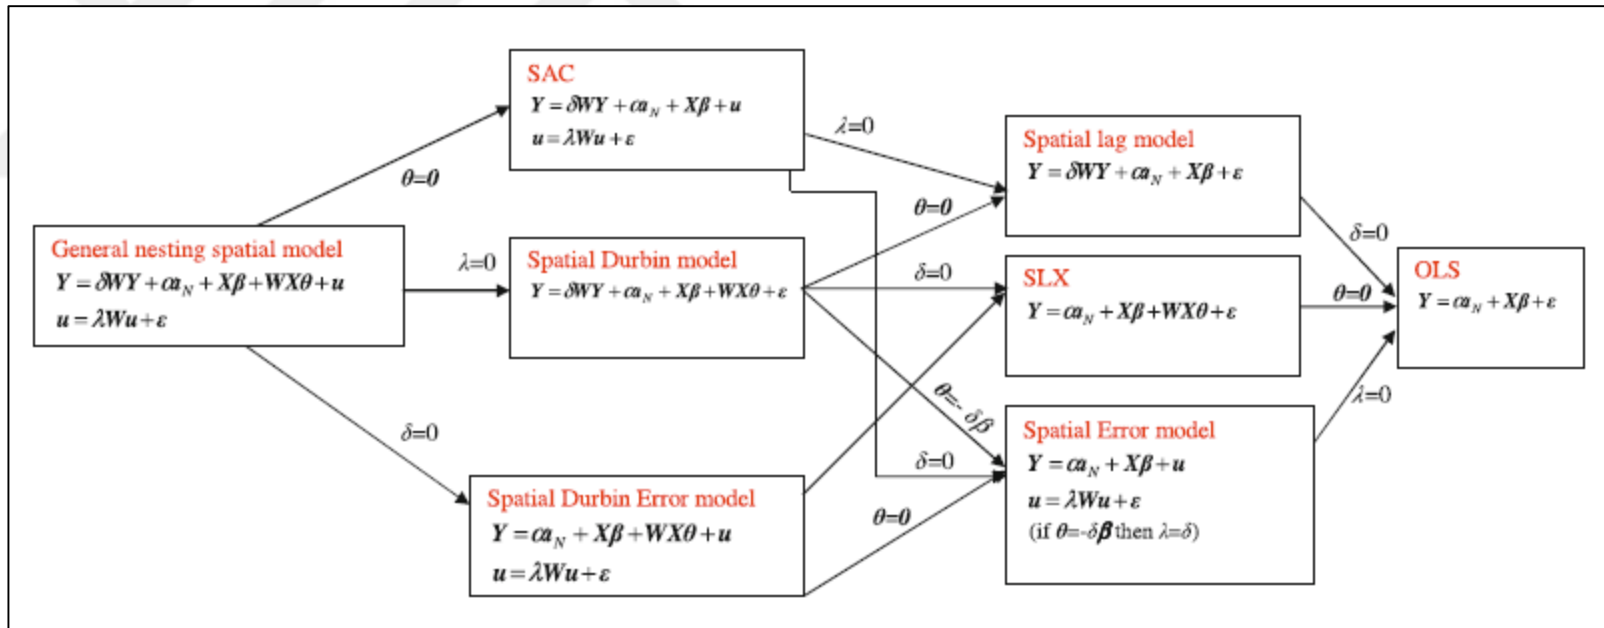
General nesting spatial model
$Y = \delta WY + \alpha\iota_N + X\beta + WX\theta + u$
$u = \lambda Wu + \varepsilon$

$\theta$=0

$\lambda$=0

$\delta$=0

SAC
$Y = \delta WY + \alpha\iota_N + X\beta + u$
$u = \lambda Wu + \varepsilon$

Spatial Durbin model
$Y = \delta WY + \alpha\iota_N + X\beta + WX\theta + \varepsilon$

Spatial Durbin Error model
$Y = \alpha\iota_N + X\beta + WX\theta + u$
$u = \lambda Wu + \varepsilon$

$\lambda$=0

$\theta$=0

$\delta$=0

$\theta$=- $\delta\beta$

$\delta$=0

$\theta$=0

Spatial lag model
$Y = \delta WY + \alpha\iota_N + X\beta + \varepsilon$

SLX
$Y = \alpha\iota_N + X\beta + WX\theta + \varepsilon$

Spatial Error model
$Y = \alpha\iota_N + X\beta + u$
$u = \lambda Wu + \varepsilon$
(if $\theta$=-$\delta\beta$ then $\lambda$=$\delta$)

$\delta$=0

$\theta$=0

$\lambda$=0

OLS
$Y = \alpha\iota_N + X\beta + \varepsilon$